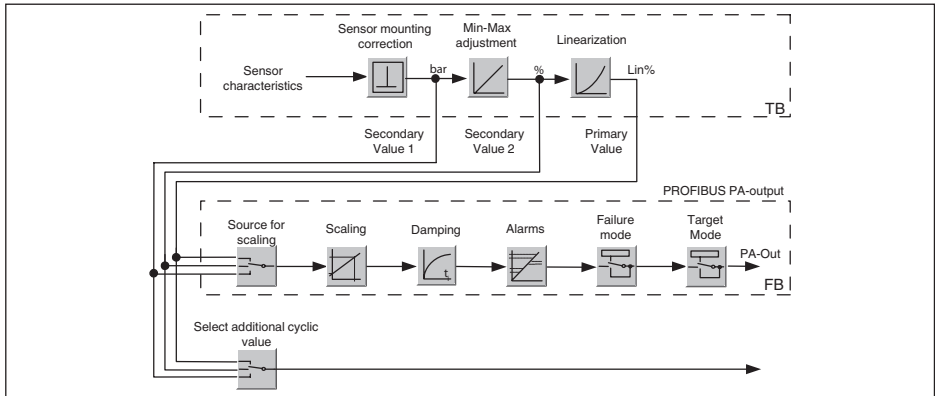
Sensor mounting correction

Min-Max adjustment

Linearization

Sensor characteristics

bar

%

Lin%

TB

Secondary Value 1

Secondary Value 2

Primary Value

PROFIBUS PA-output

Source for scaling

Scaling

Damping

t

Alarms

Failure mode

Target Mode

PA-Out

FB

Select additional cyclic value